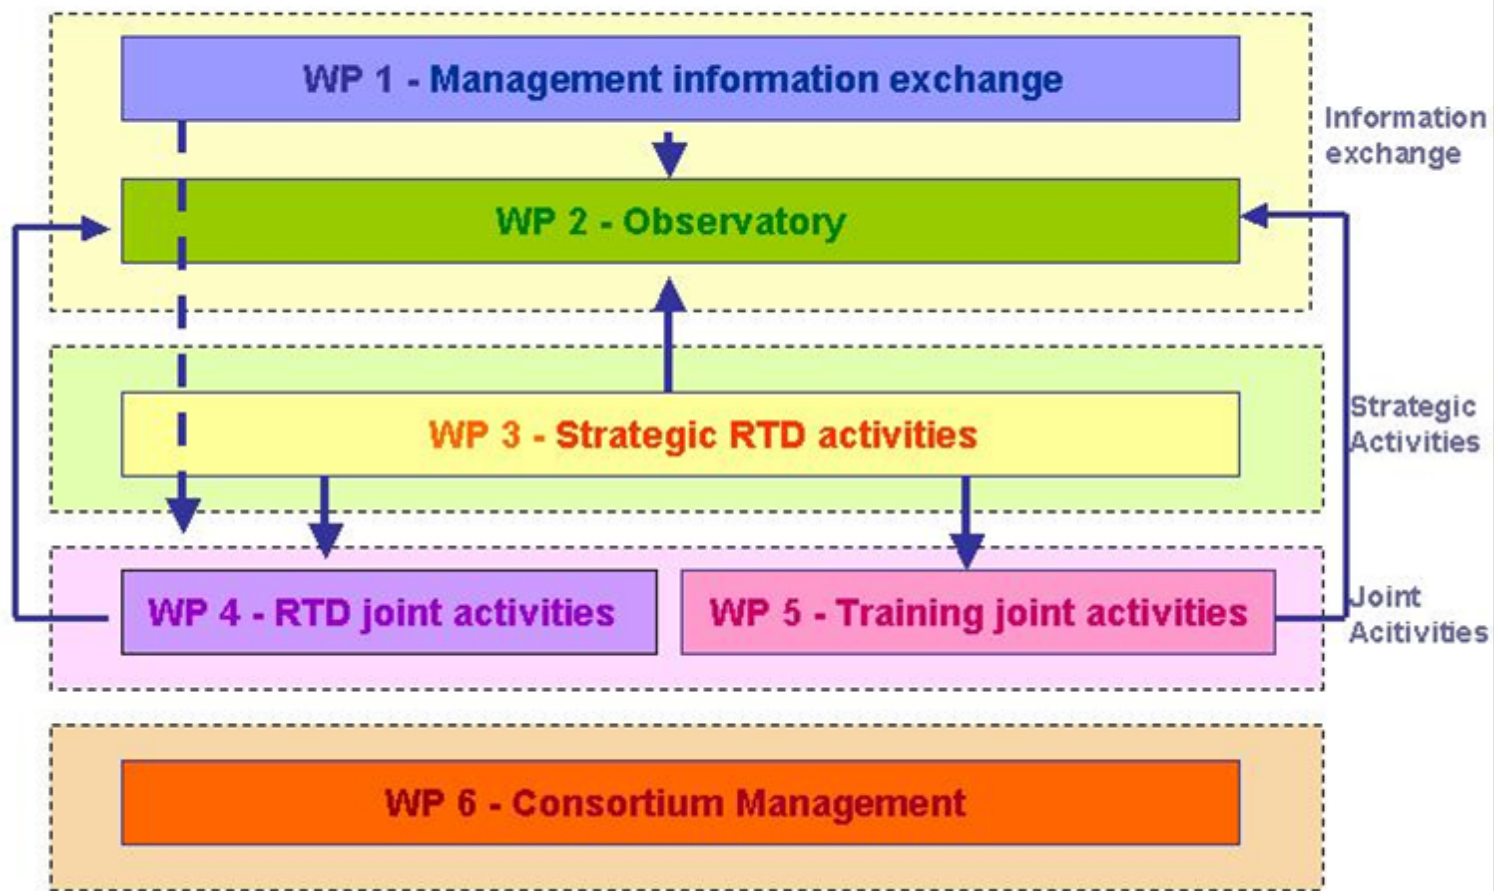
WP 1 - Management information exchange

Information exchange

WP 2 - Observatory

WP 3 - Strategic RTD activities

Strategic Activities

WP 4 - RTD joint activities

WP 5 - Training joint activities

Joint Acitivities

WP 6 - Consortium Management